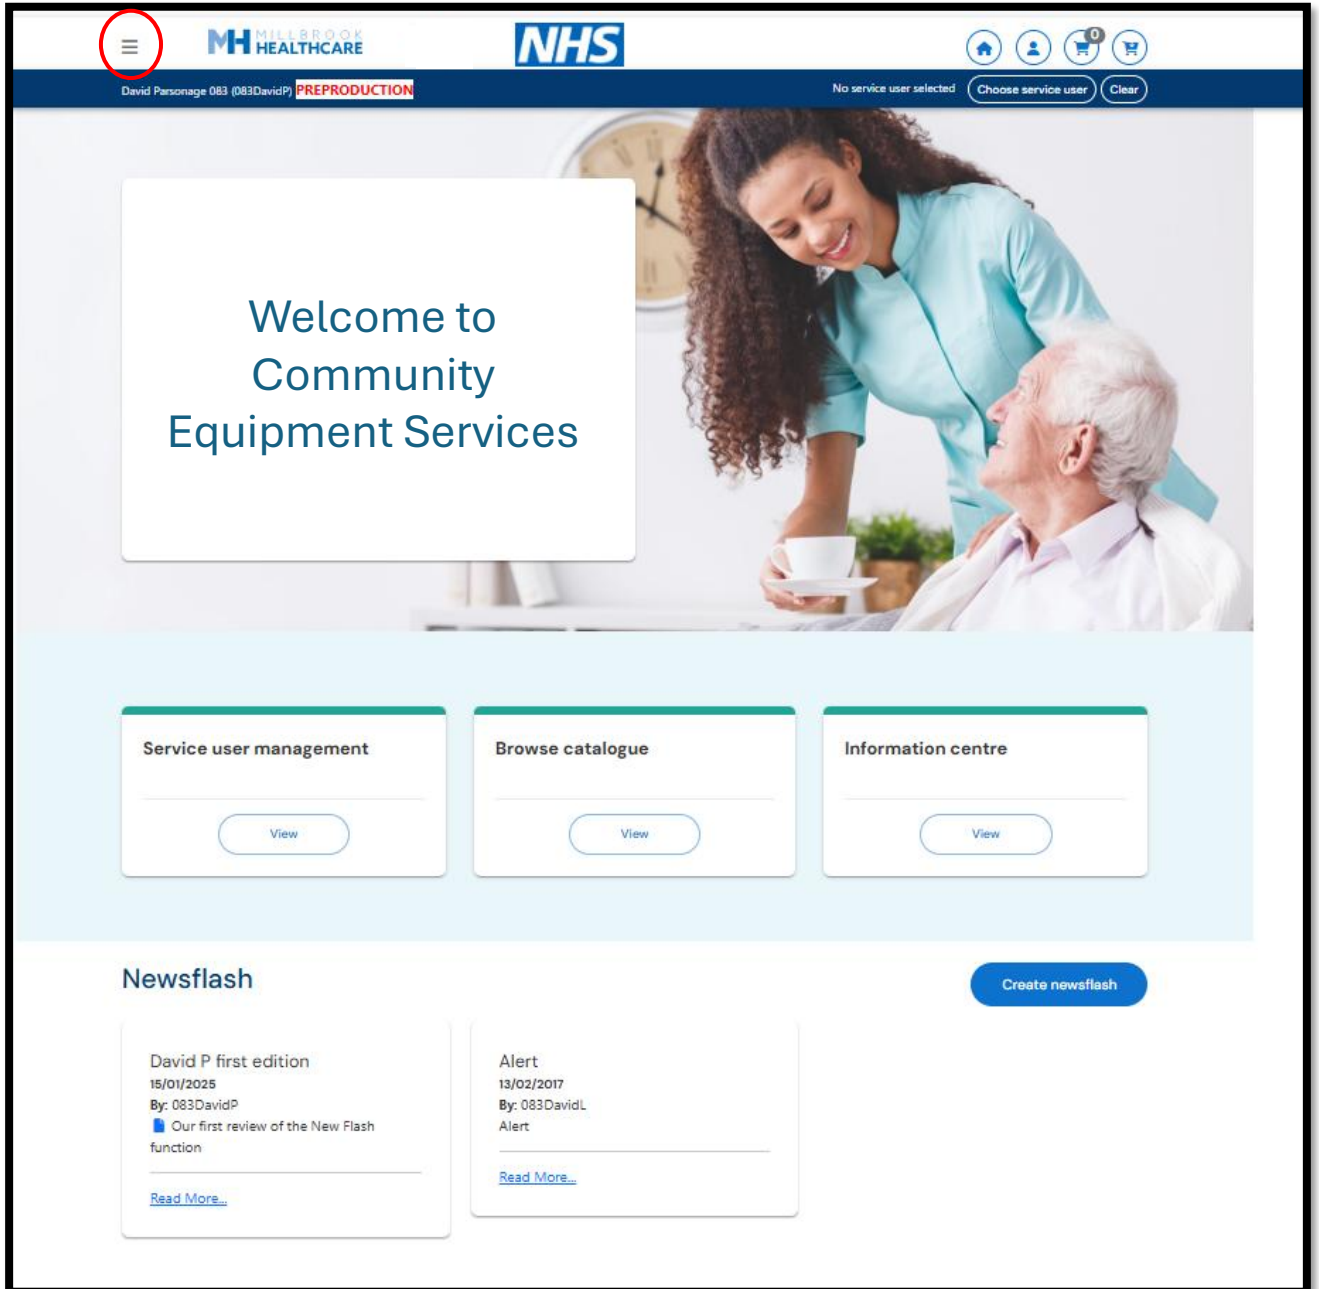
MH MILLBROOK HEALTHCARE

NHS

0

David Parsonage 083 (083DavidP) PREPRODUCTION

No service user selected Choose service user Clear

Welcome to Community Equipment Services

Service user management

View

Browse catalogue

View

Information centre

View

Newsflash

Create newsflash

David P first edition
15/01/2025
By: 083DavidP
Our first review of the New Flash function

Read More...

Alert
13/02/2017
By: 083DavidL
Alert

Read More...